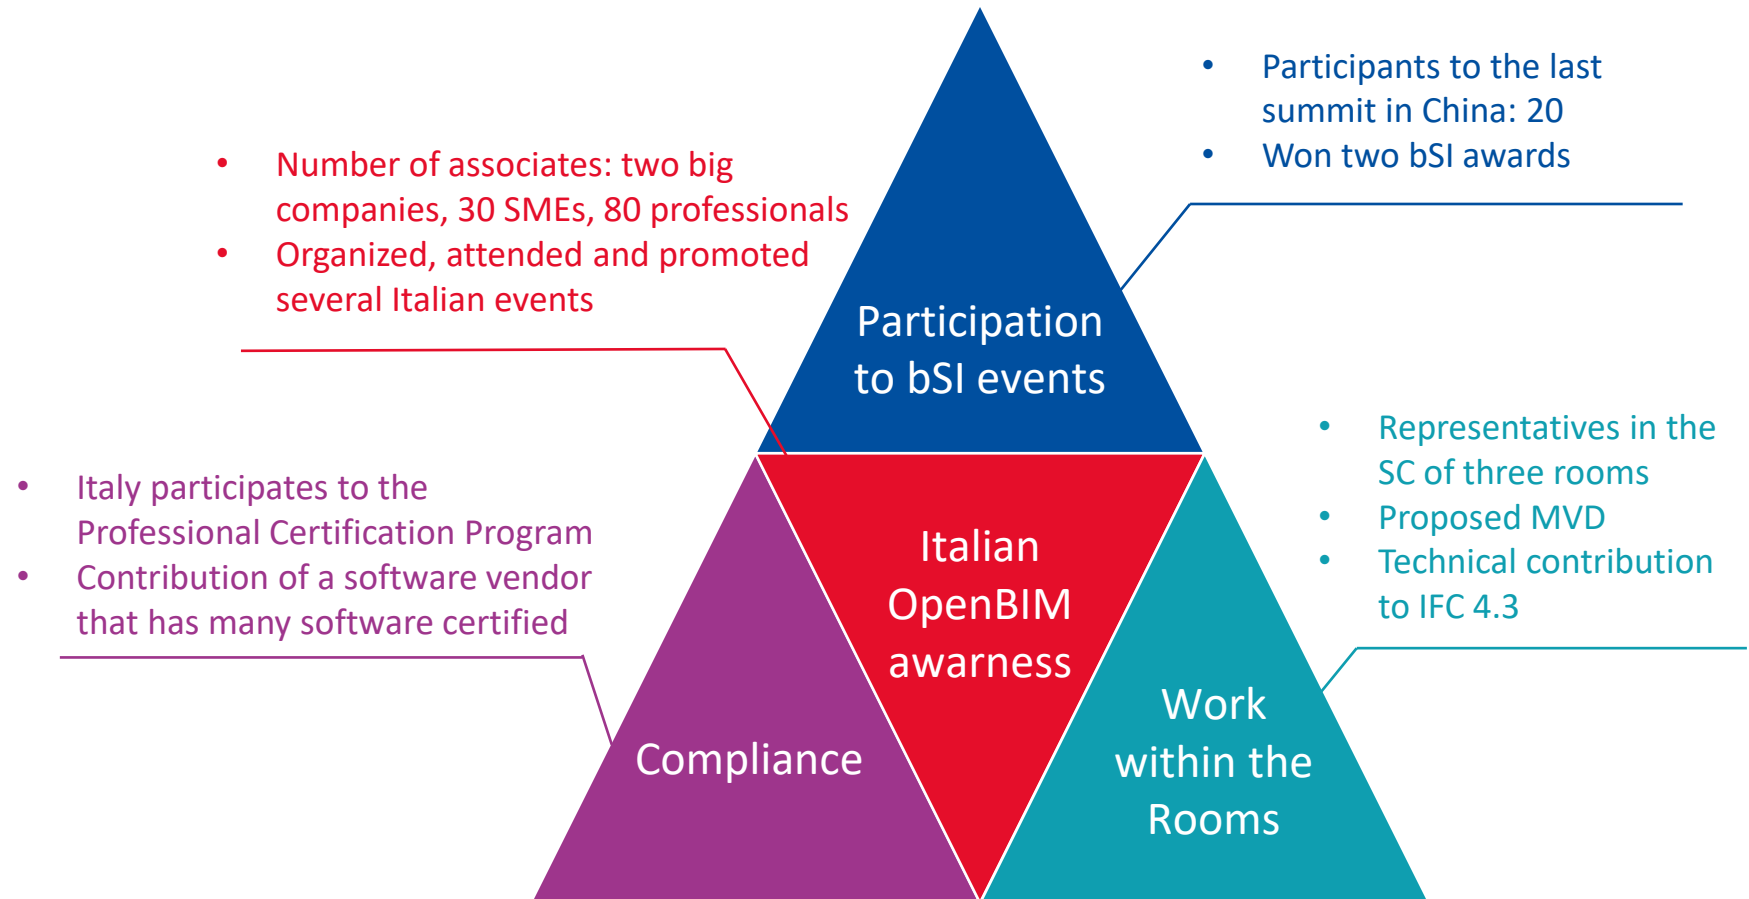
- Participants to the last summit in China: 20
- Won two bSI awards

- Number of associates: two big companies, 30 SMEs, 80 professionals
- Organized, attended and promoted several Italian events

Participation to bSI events

- Representatives in the SC of three rooms
- Proposed MVD
- Technical contribution to IFC 4.3

- Italy participates to the Professional Certification Program
- Contribution of a software vendor that has many software certified

Italian OpenBIM awarness

Compliance

Work within the Rooms